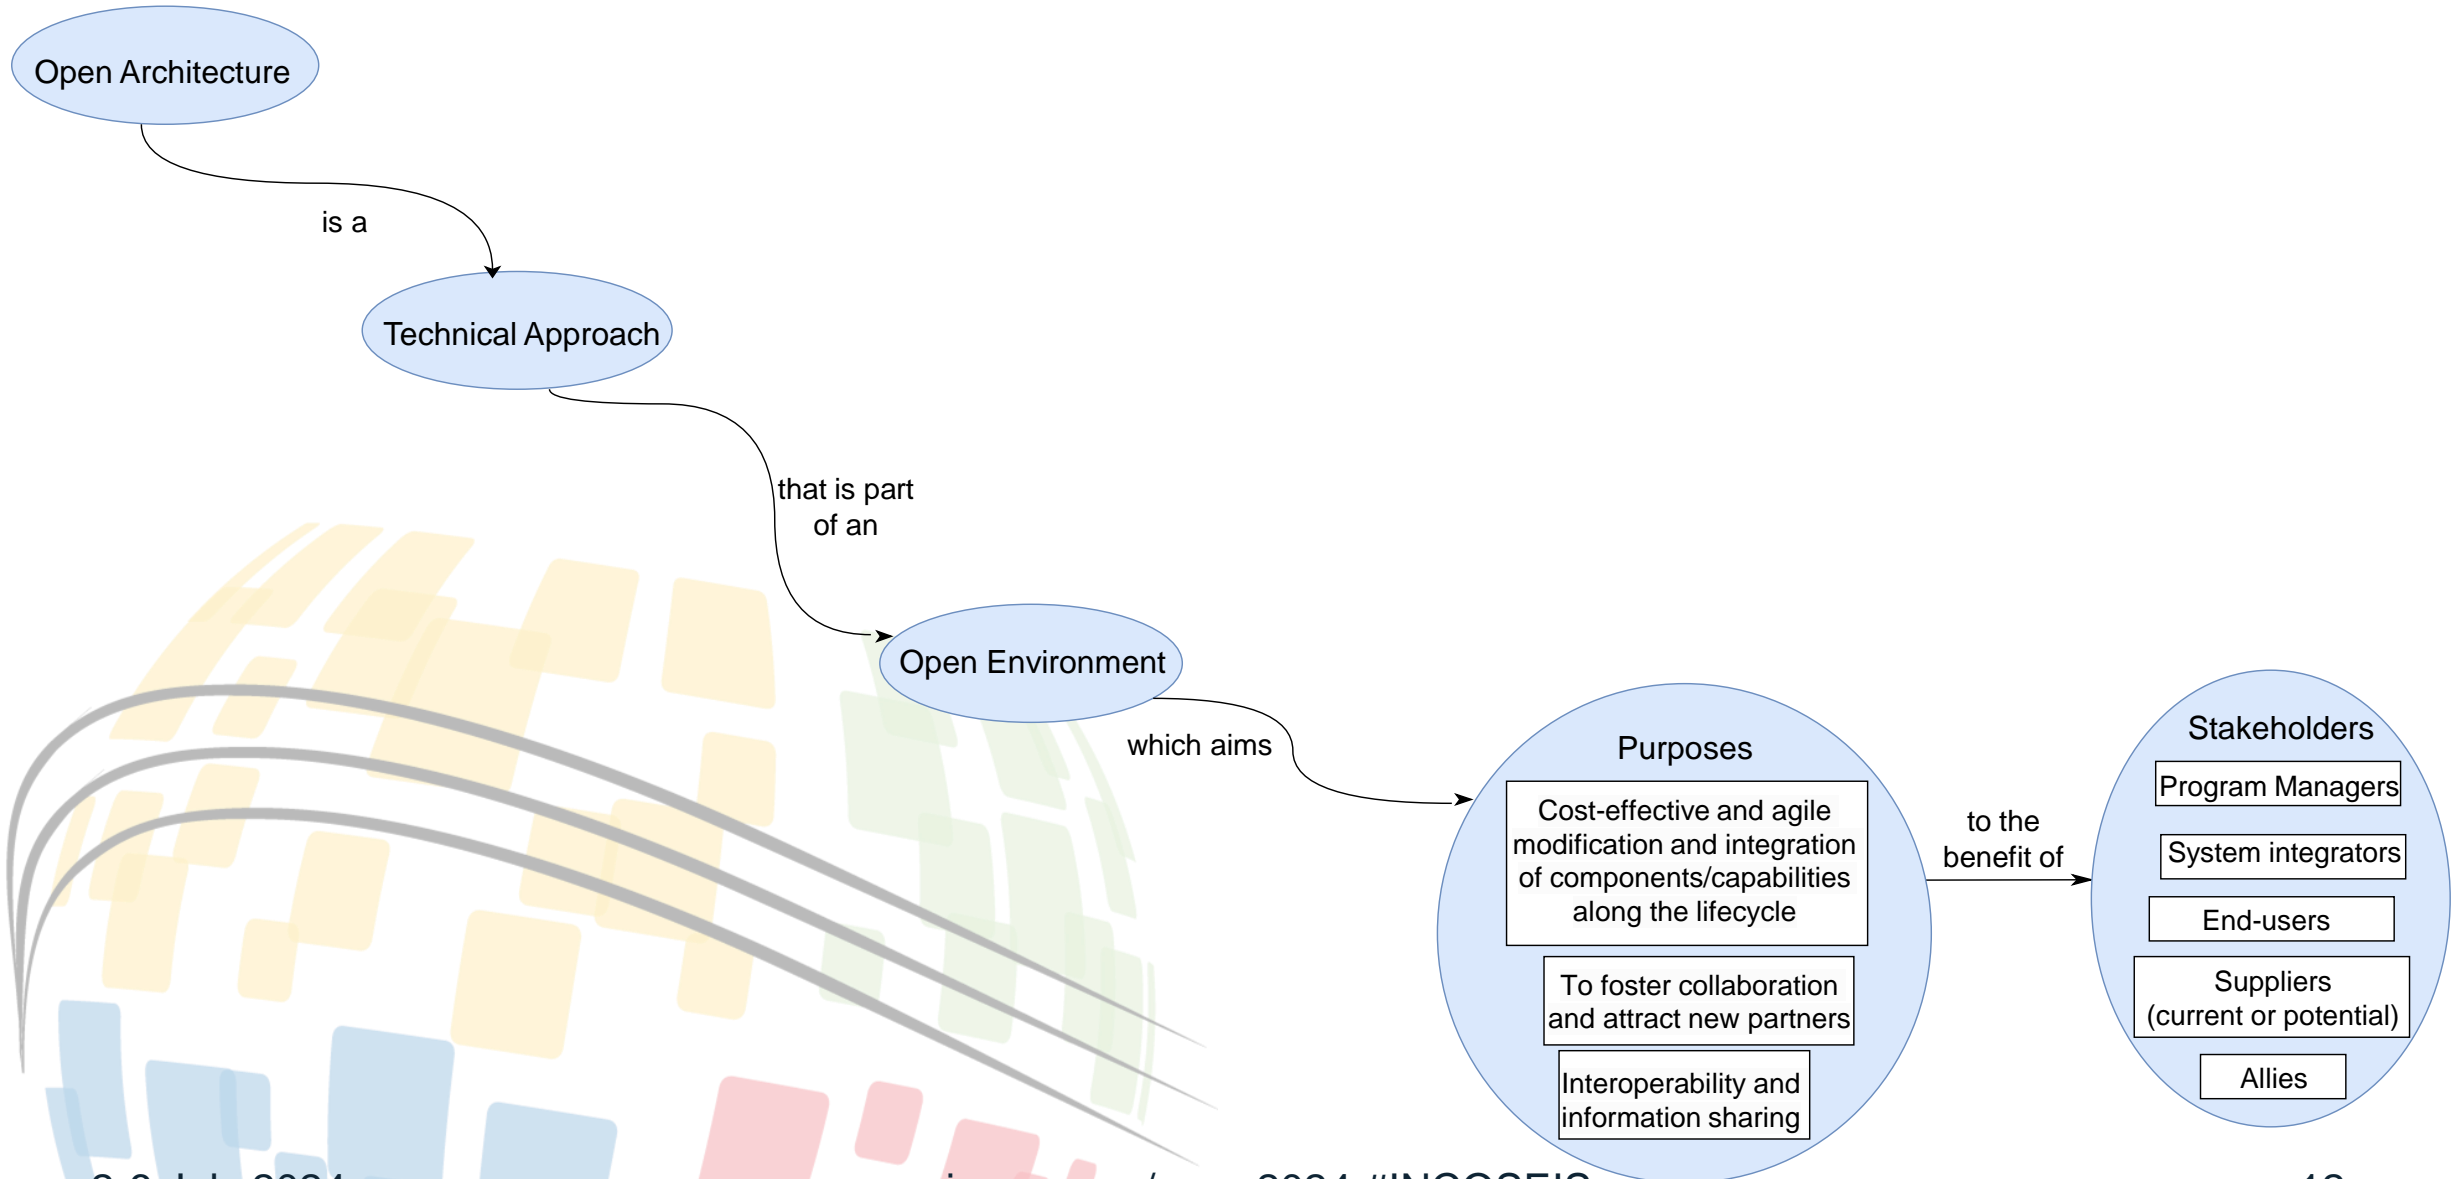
Open Architecture

is a

Technical Approach

that is part of an

Open Environment

which aims

Purposes

Cost-effective and agile modification and integration of components/capabilities along the lifecycle

To foster collaboration and attract new partners

Interoperability and information sharing

to the benefit of

Stakeholders

Program Managers

System integrators

End-users

Suppliers (current or potential)

Allies

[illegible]